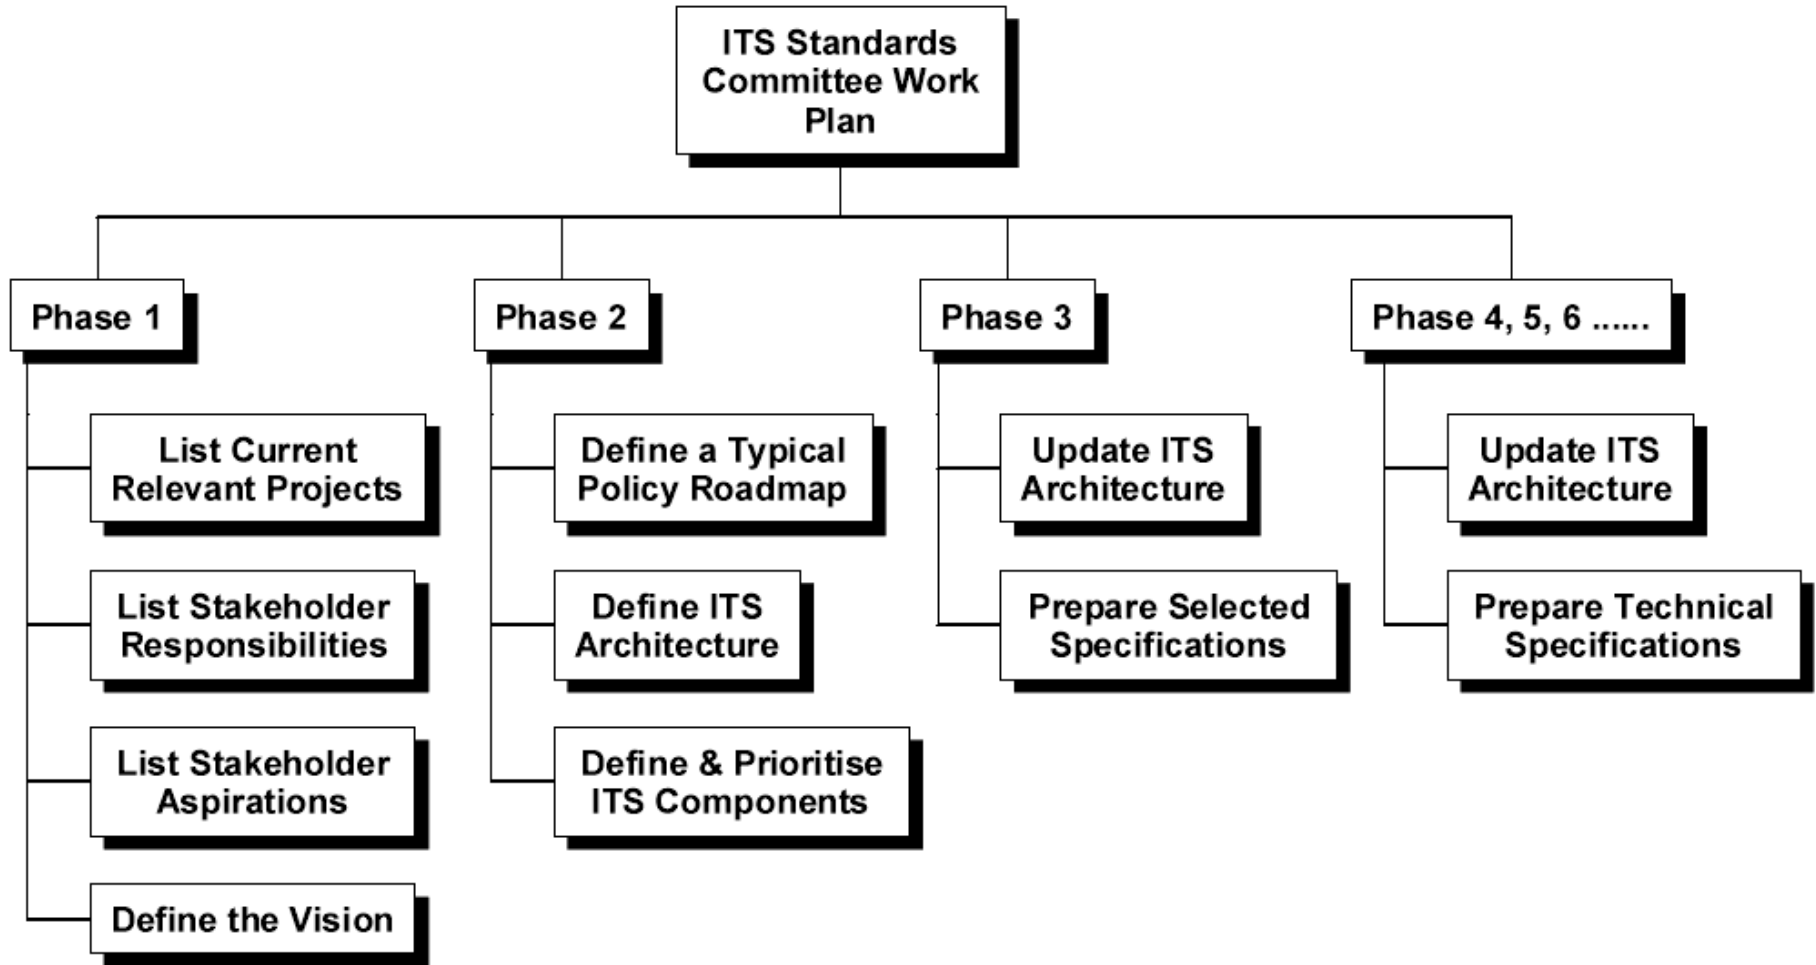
ITS Standards Committee Work Plan

Phase 1

List Current Relevant Projects

List Stakeholder Responsibilities

List Stakeholder Aspirations

Define the Vision

Phase 2

Define a Typical Policy Roadmap

Define ITS Architecture

Define & Prioritise ITS Components

Phase 3

Update ITS Architecture

Prepare Selected Specifications

Phase 4, 5, 6 ......

Update ITS Architecture

Prepare Technical Specifications